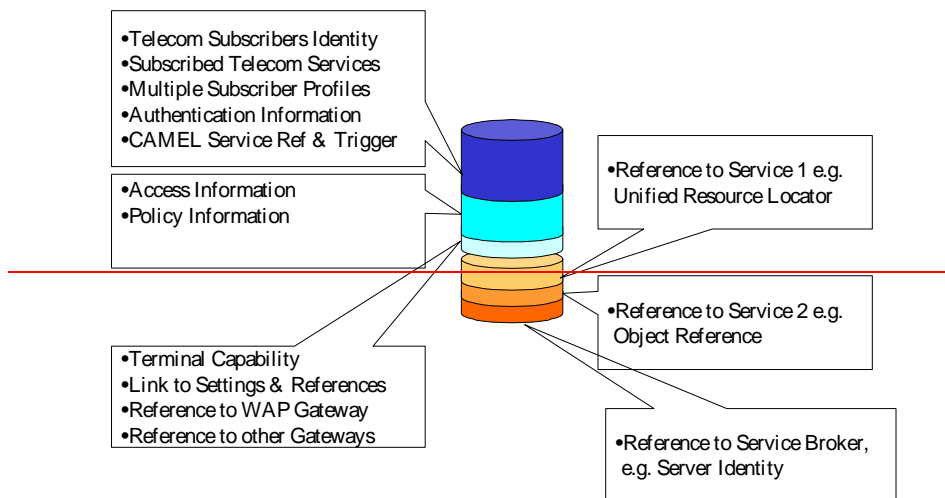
•Telecom Subscribers Identity
•Subscribed Telecom Services
•Multiple Subscriber Profiles
•Authentication Information
•CAMEL Service Ref & Trigger

•Access Information
•Policy Information

•Reference to Service 1 e.g. Unified Resource Locator

•Reference to Service 2 e.g. Object Reference

•Terminal Capability
•Link to Settings & References
•Reference to WAP Gateway
•Reference to other Gateways

•Reference to Service Broker, e.g. Server Identity